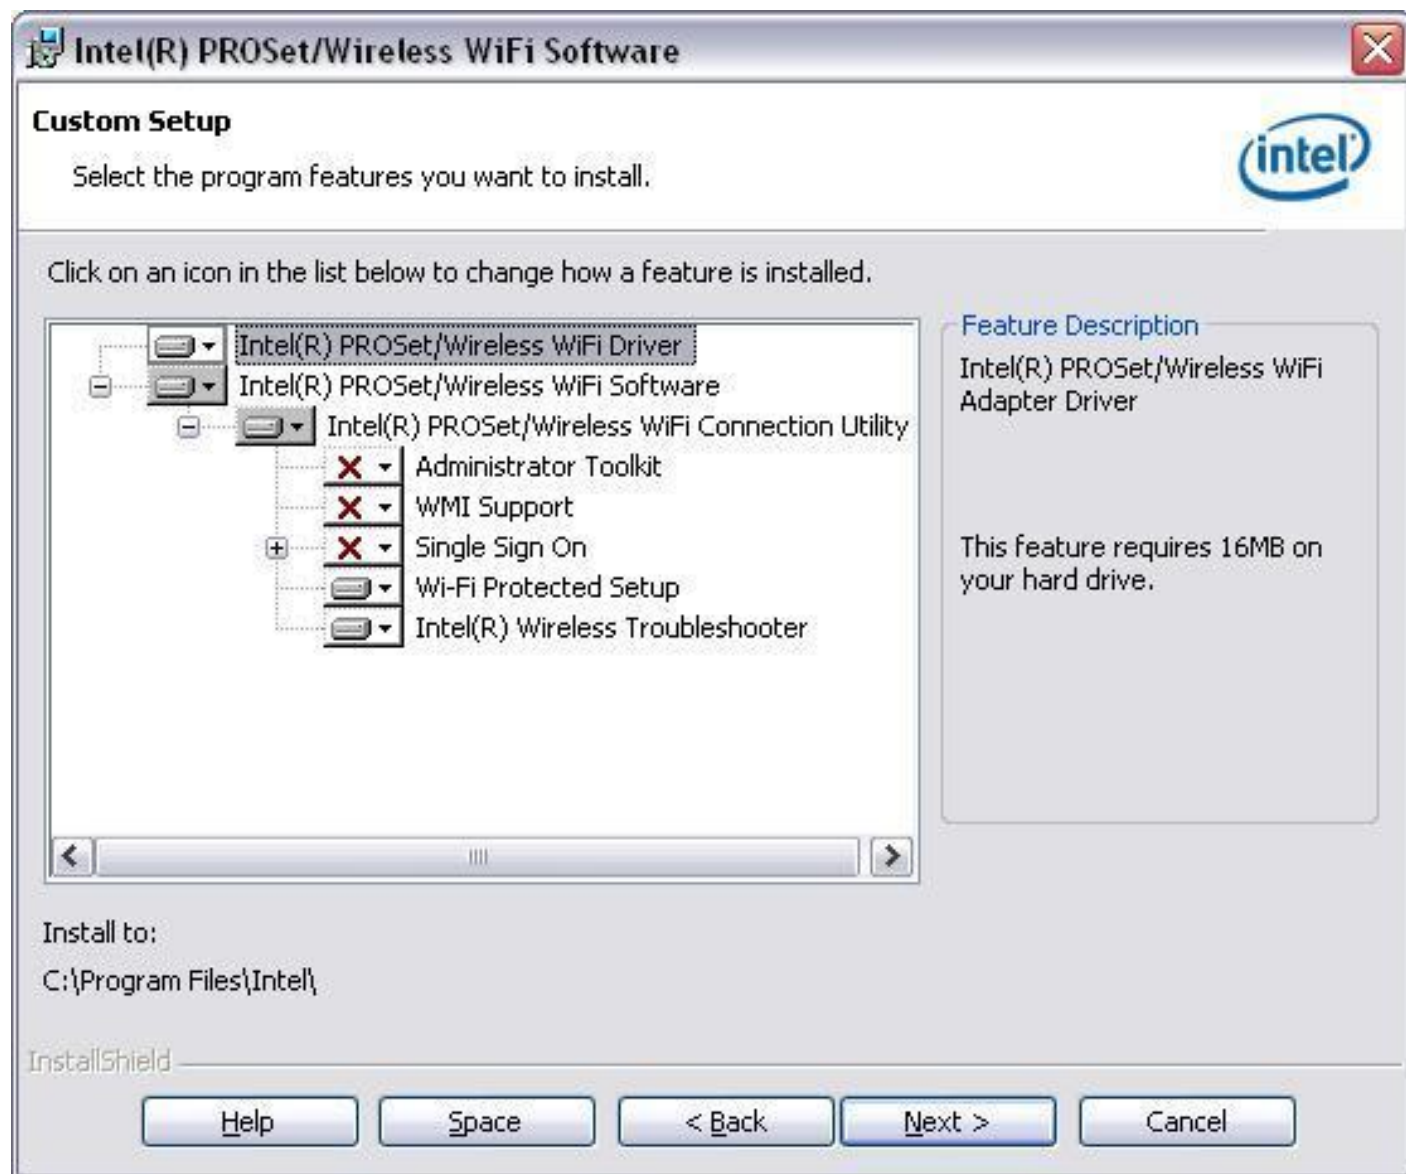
Intel(R) PROSet/Wireless WiFi Software

Custom Setup

Select the program features you want to install.

intel

Click on an icon in the list below to change how a feature is installed.

Intel(R) PROSet/Wireless WiFi Driver
Intel(R) PROSet/Wireless WiFi Software
Intel(R) PROSet/Wireless WiFi Connection Utility
Administrator Toolkit
WMI Support
Single Sign On
Wi-Fi Protected Setup
Intel(R) Wireless Troubleshooter

Feature Description

Intel(R) PROSet/Wireless WiFi Adapter Driver

This feature requires 16MB on your hard drive.

Install to:

C:\Program Files\Intel\

InstallShield

Help Space < Back Next > Cancel